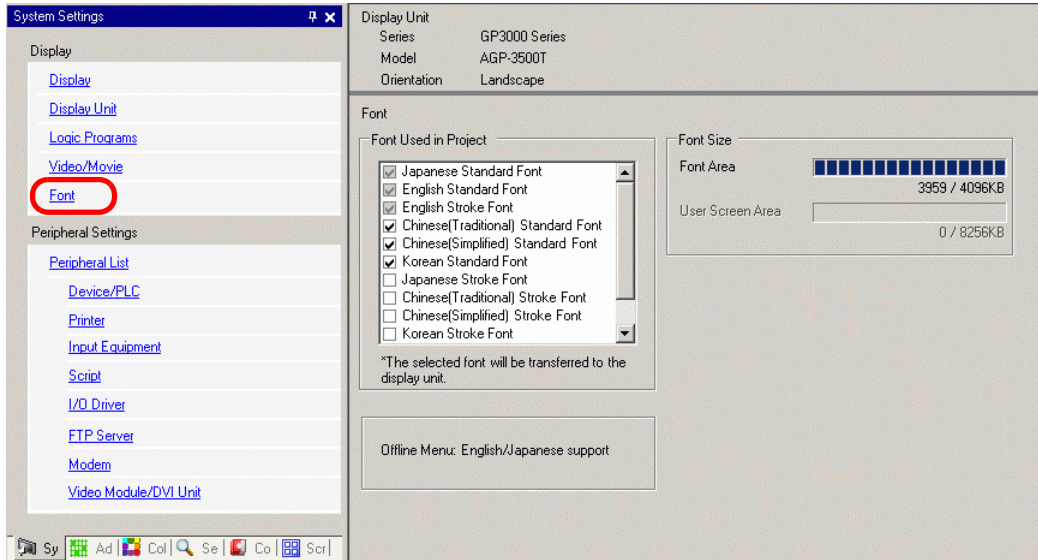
System Settings

Display

Display

Display Unit

Logic Programs

Video/Movie

Font

Peripheral Settings

Peripheral List

Device/PLC

Printer

Input Equipment

Script

I/O Driver

FTP Server

Modem

Video Module/DVI Unit

Sy Ad Col Se Co Scr

Display Unit

| | |
|---|---|
| Series | GP3000 Series |
| Model | AGP-3500T |
| Orientation | Landscape |

Font

Font Used in Project

Japanese Standard Font
English Standard Font
English Stroke Font
Chinese(Traditional) Standard Font
Chinese(Simplified) Standard Font
Korean Standard Font
Japanese Stroke Font
Chinese(Traditional) Stroke Font
Chinese(Simplified) Stroke Font
Korean Stroke Font

*The selected font will be transferred to the display unit.

Font Size

Font Area

3959 / 4096KB

User Screen Area

0 / 8256KB

Offline Menu: English/Japanese support